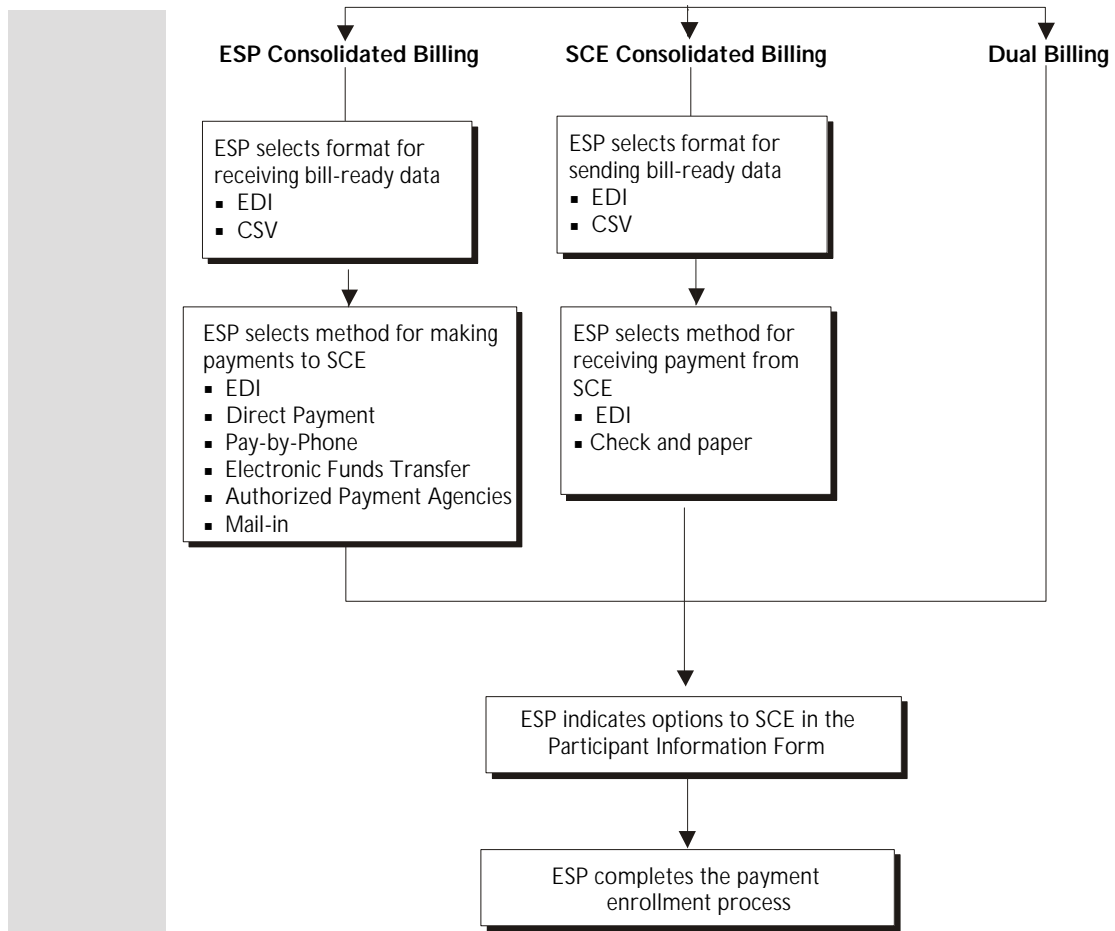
ESP Consolidated Billing

SCE Consolidated Billing

Dual Billing

ESP selects format for receiving bill-ready data
- EDI
- CSV

ESP selects method for making payments to SCE
- EDI
- Direct Payment
- Pay-by-Phone
- Electronic Funds Transfer
- Authorized Payment Agencies
- Mail-in

ESP selects format for sending bill-ready data
- EDI
- CSV

ESP selects method for receiving payment from SCE
- EDI
- Check and paper

ESP indicates options to SCE in the Participant Information Form

ESP completes the payment enrollment process